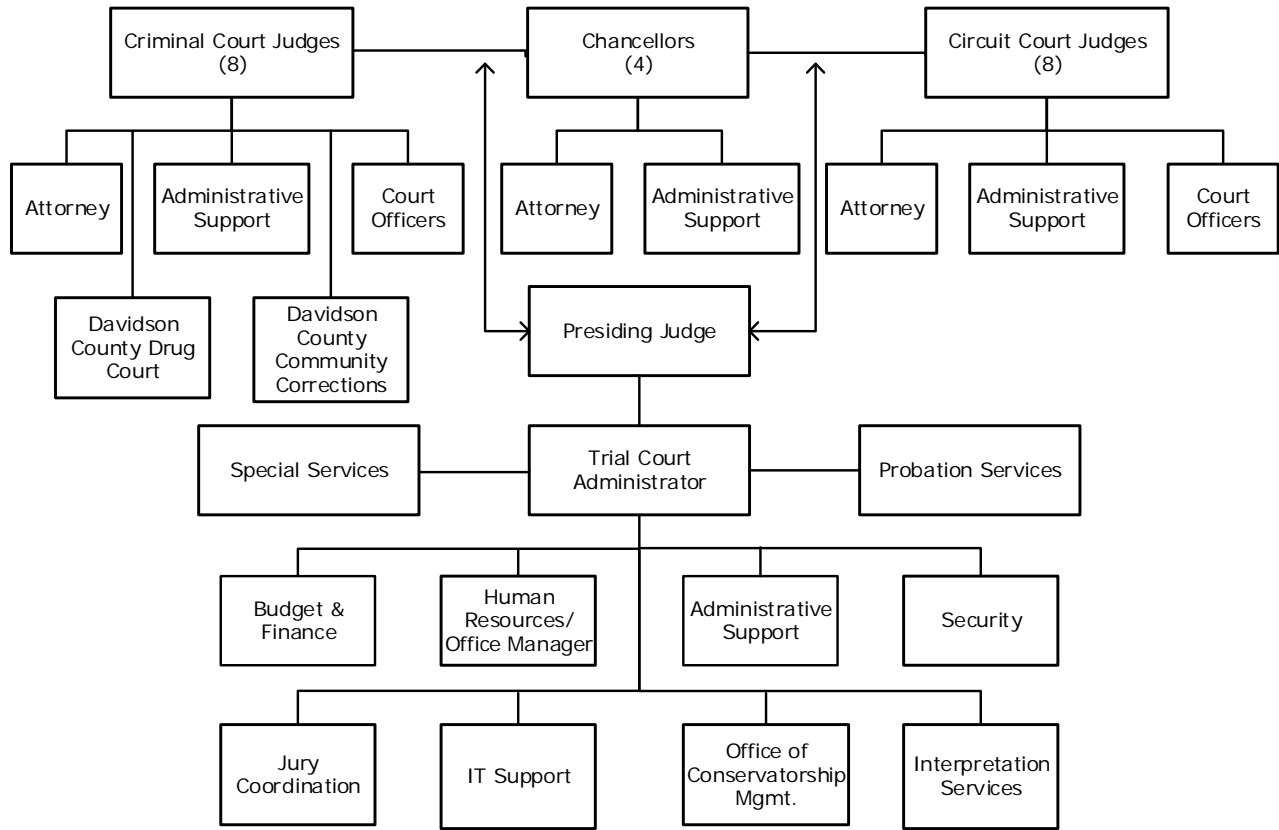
Criminal Court Judges (8)

Chancellors (4)

Circuit Court Judges (8)

Attorney

Administrative Support

Court Officers

Attorney

Administrative Support

Attorney

Administrative Support

Court Officers

Davidson County Drug Court

Davidson County Community Corrections

Presiding Judge

Special Services

Trial Court Administrator

Probation Services

Budget & Finance

Human Resources/ Office Manager

Administrative Support

Security

Jury Coordination

IT Support

Office of Conservatorship Mgmt.

Interpretation Services